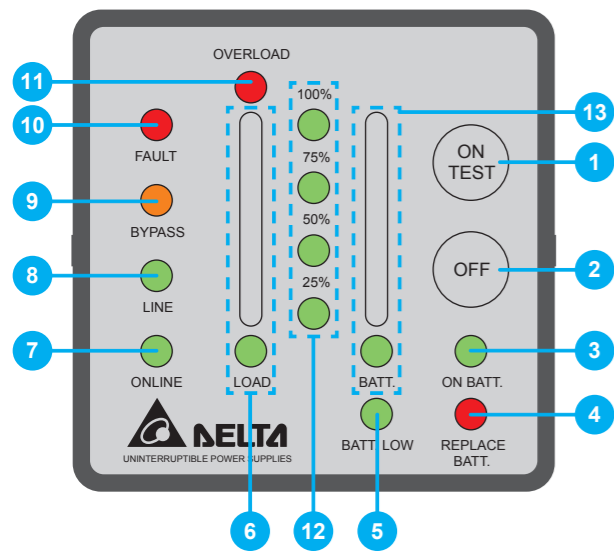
OVERLOAD

11

10

FAULT

9

BYPASS

8

LINE

7

ONLINE

LOAD

100%

75%

50%

25%

BATT.

13

ON
TEST

1

OFF

2

ON BATT.

3

BATT. LOW

REPLACE
BATT.

4

DELTA

UNINTERRUPTIBLE POWER SUPPLIES

6

12

5